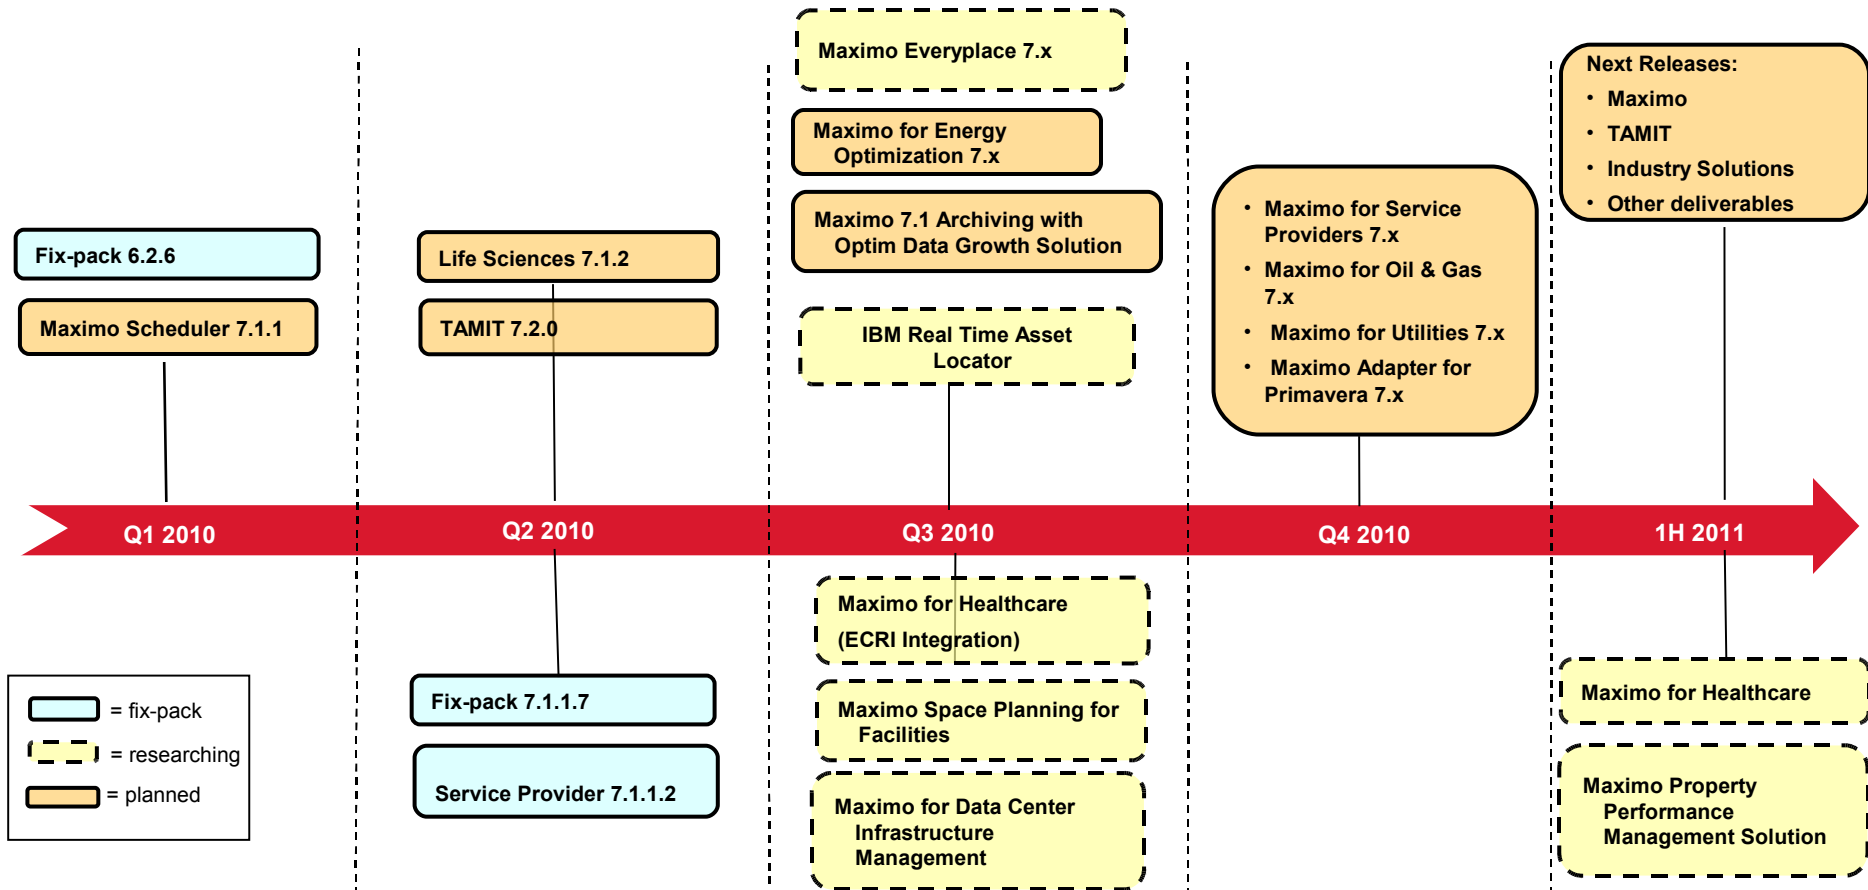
Fix-pack 6.2.6

Maximo Scheduler 7.1.1

Life Sciences 7.1.2

TAMIT 7.2.0

Maximo Everyplace 7.x

Maximo for Energy Optimization 7.x

Maximo 7.1 Archiving with Optim Data Growth Solution

IBM Real Time Asset Locator

- Maximo for Service Providers 7.x
- Maximo for Oil & Gas 7.x
- Maximo for Utilities 7.x
- Maximo Adapter for Primavera 7.x

Next Releases:
- Maximo
- TAMIT
- Industry Solutions
- Other deliverables

Q1 2010

Q2 2010

Q3 2010

Q4 2010

1H 2011

Fix-pack 7.1.1.7

Service Provider 7.1.1.2

Maximo for Healthcare (ECRI Integration)

Maximo Space Planning for Facilities

Maximo for Data Center Infrastructure Management

Maximo for Healthcare

Maximo Property Performance Management Solution

= fix-pack

= researching

= planned